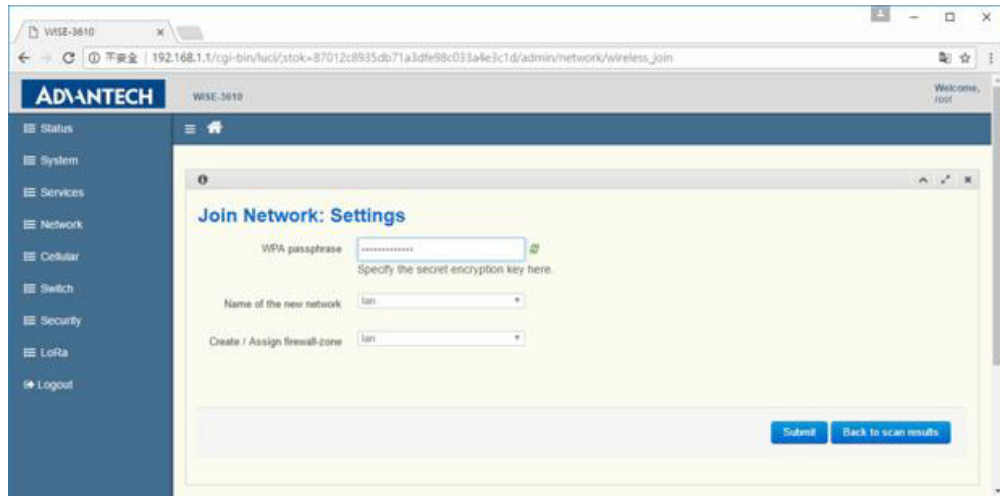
WISE-3610

不安全 | 192.168.1.1/cgi-bin/luci/;stok=87012c8935db71a3dfe98c033a4e3c1d/admin/network/wireless_join

ADVANTECH

WISE-3610

Welcome, root

Status
System
Services
Network
Cellular
Switch
Security
LoRa
Logout

Join Network: Settings

WPA passphrase ••••••••••••••

Specify the secret encryption key here.

Name of the new network lan

Create / Assign firewall-zone lan

Submit Back to scan results